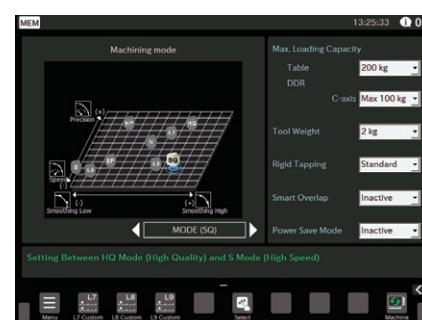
MEM

13:25:33 1 0

Machining mode

(+) Precision

Speed (-)

(-) Smoothing Low

(+) Smoothing High

HQ

SQ

S

MODE (SQ)

Max. Loading Capacity

Table

200 kg

DDR

C-axis

Max 100 kg

Tool Weight

2 kg

Rigid Tapping

Standard

Smart Overlap

Inactive

Power Save Mode

Inactive

Setting Between HQ Mode (High Quality) and S Mode (High Speed)

Menu

L7 Custom

L8 Custom

L9 Custom

Select

Machine